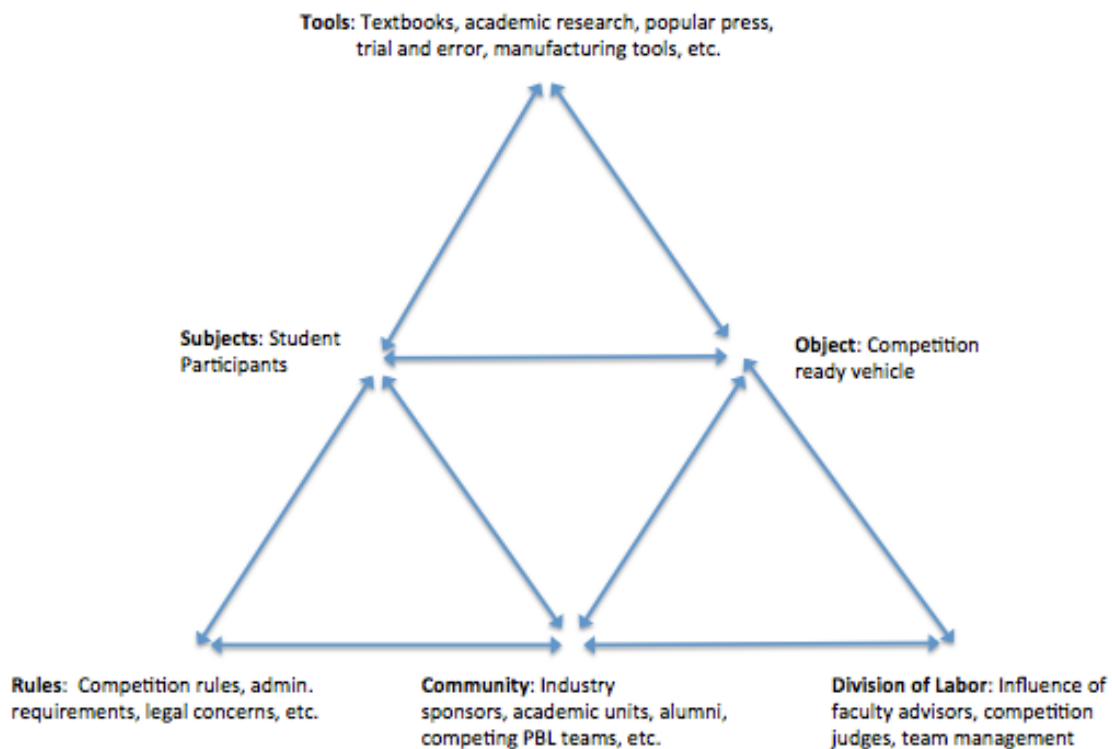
Tools: Textbooks, academic research, popular press, trial and error, manufacturing tools, etc.

Subjects: Student Participants

Object: Competition ready vehicle

Rules: Competition rules, admin. requirements, legal concerns, etc.

Community: Industry sponsors, academic units, alumni, competing PBL teams, etc.

Division of Labor: Influence of faculty advisors, competition judges, team management